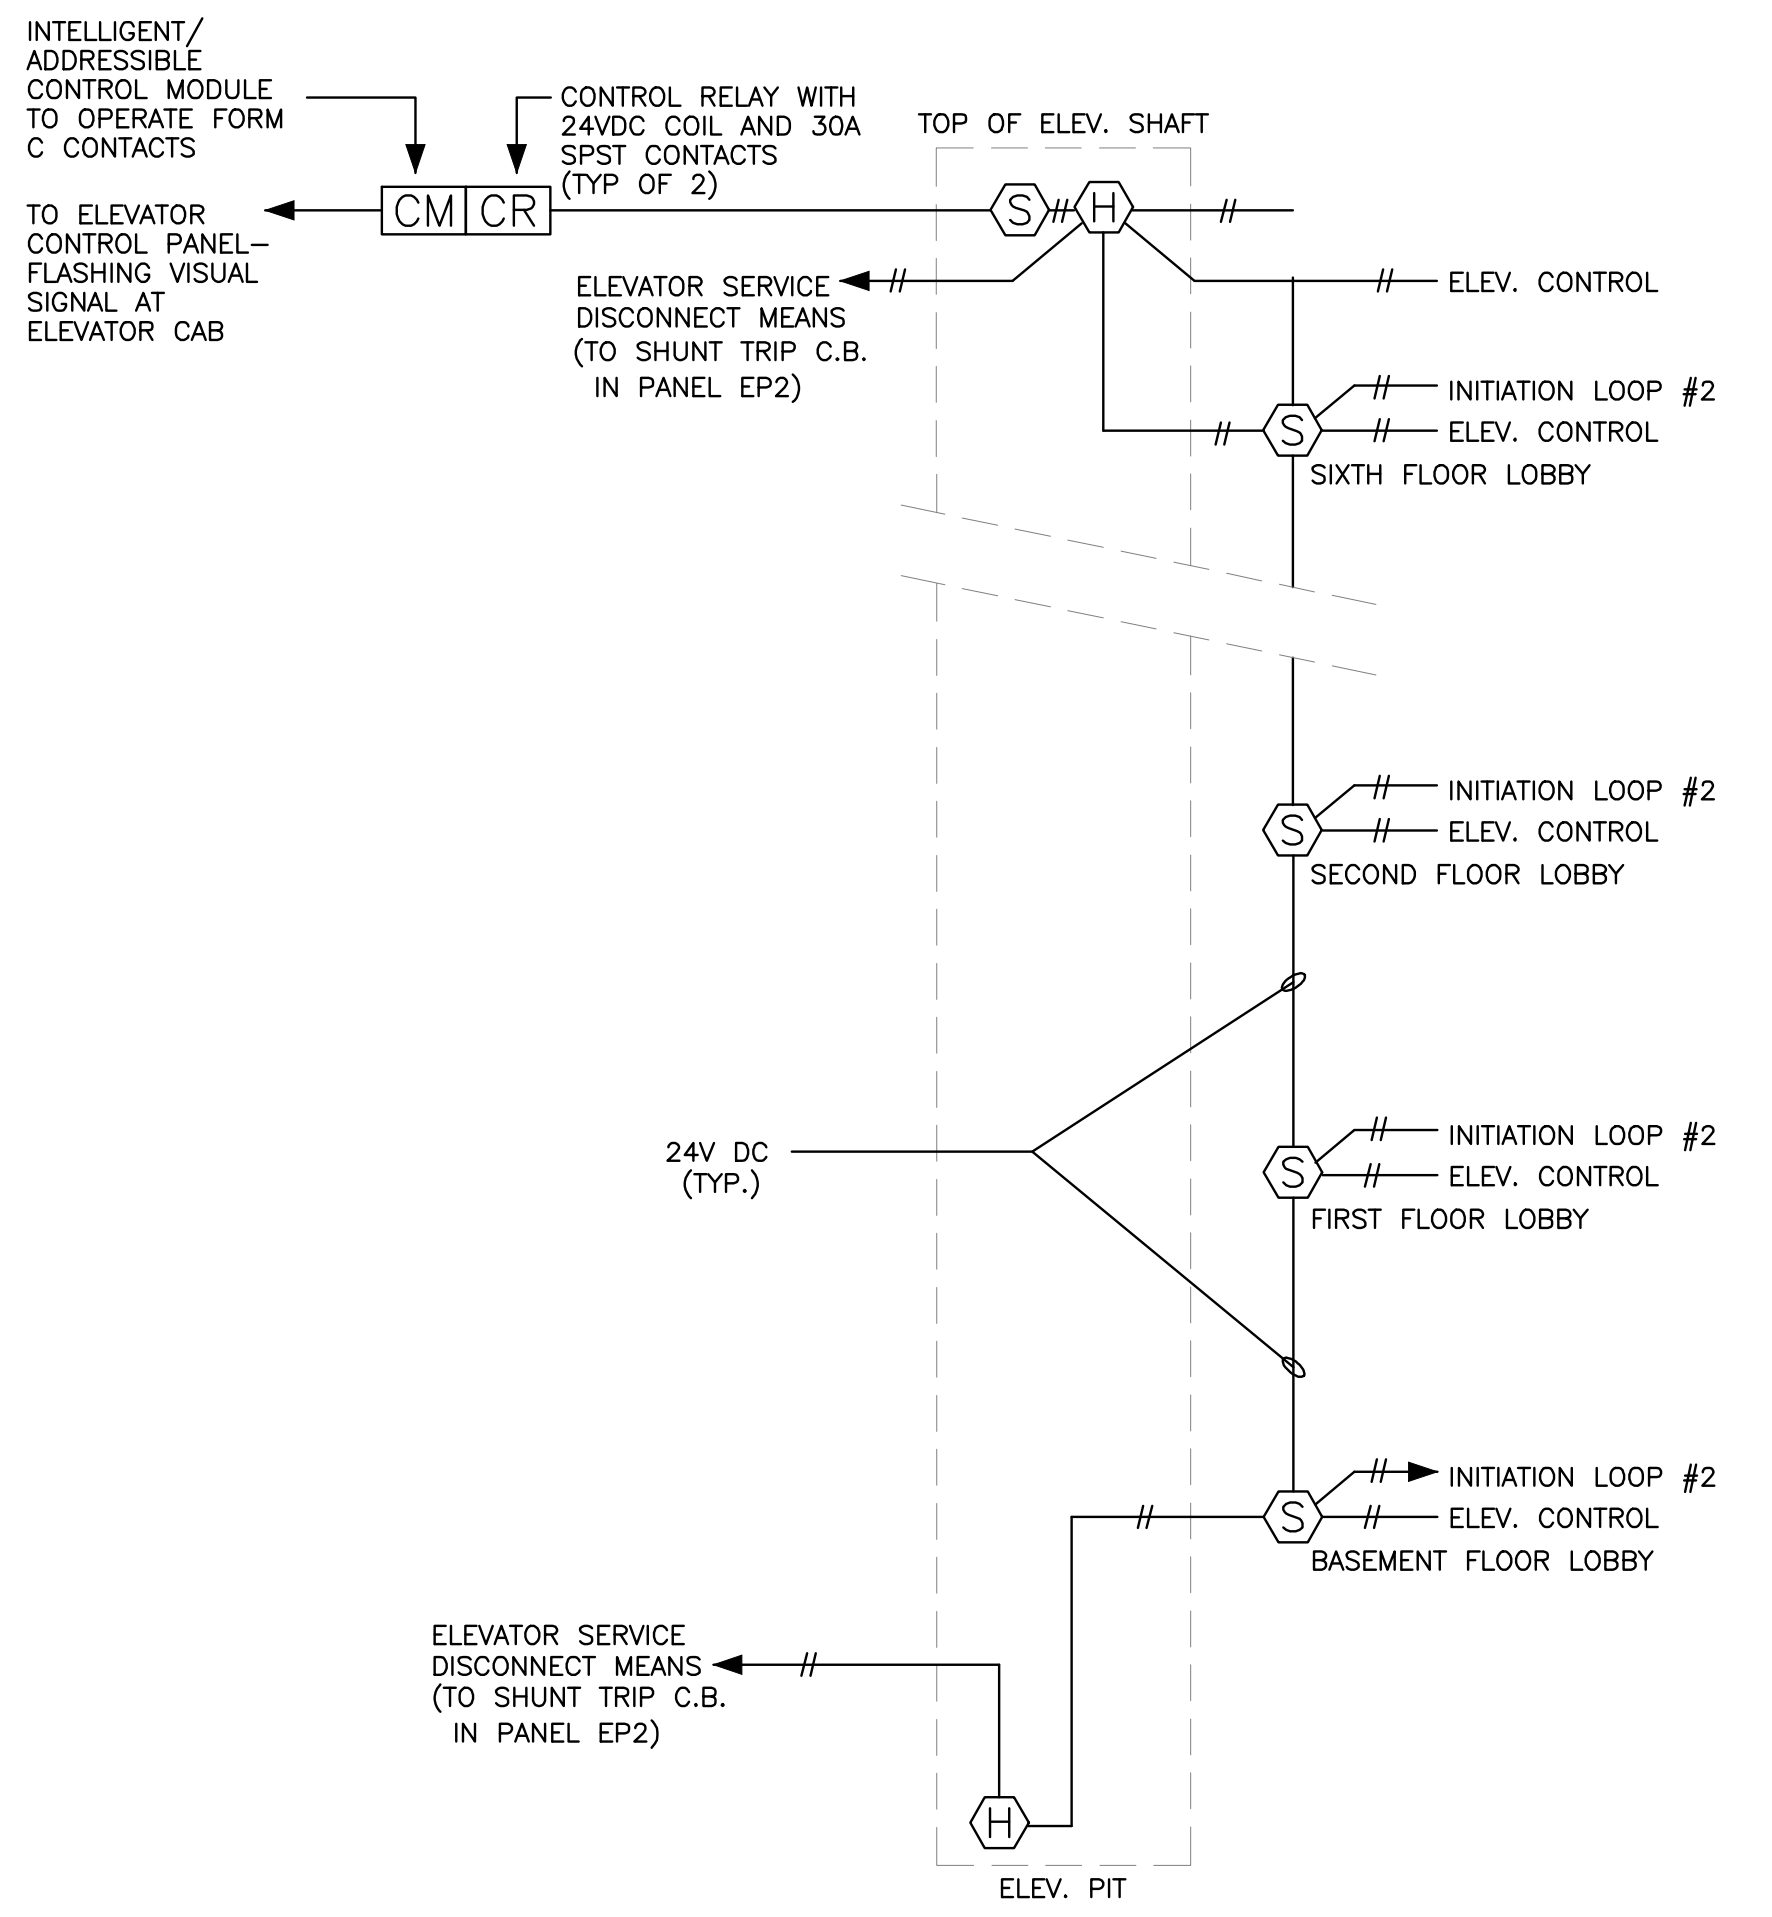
INTELLIGENT/ ADDRESSIBLE CONTROL MODULE TO OPERATE FORM C CONTACTS

CONTROL RELAY WITH 24VDC COIL AND 30A SPST CONTACTS (TYP OF 2)

TOP OF ELEV. SHAFT

TO ELEVATOR CONTROL PANEL— FLASHING VISUAL SIGNAL AT ELEVATOR CAB

CM

CR

S

H

ELEVATOR SERVICE DISCONNECT MEANS (TO SHUNT TRIP C.B. IN PANEL EP2)

ELEV. CONTROL

INITIATION LOOP #2

S

ELEV. CONTROL

SIXTH FLOOR LOBBY

INITIATION LOOP #2

S

ELEV. CONTROL

SECOND FLOOR LOBBY

24V DC (TYP.)

INITIATION LOOP #2

S

ELEV. CONTROL

FIRST FLOOR LOBBY

INITIATION LOOP #2

S

ELEV. CONTROL

BASEMENT FLOOR LOBBY

ELEVATOR SERVICE DISCONNECT MEANS (TO SHUNT TRIP C.B. IN PANEL EP2)

H

ELEV. PIT